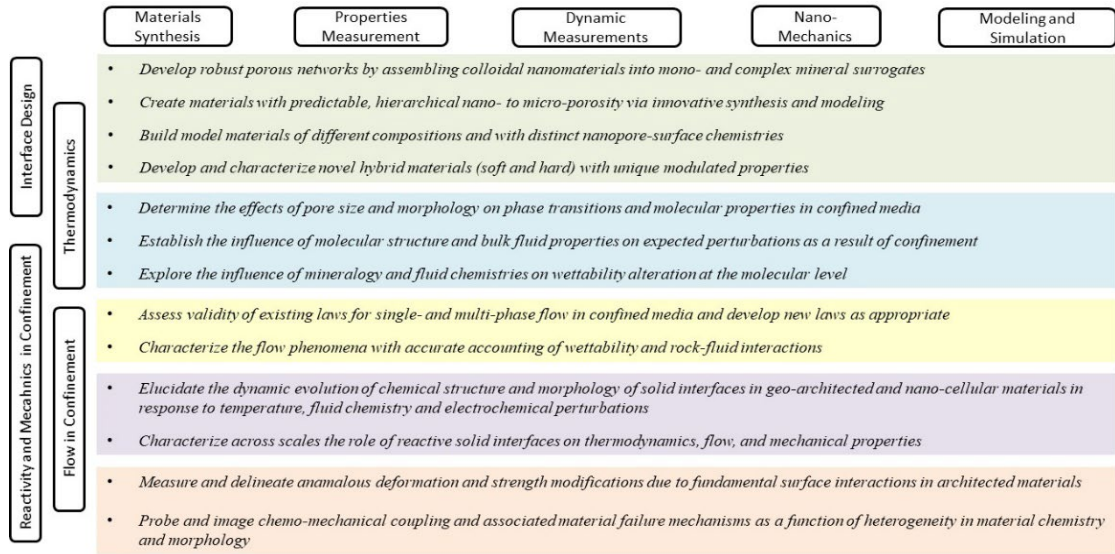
Materials Synthesis

Properties Measurement

Dynamic Measurements

Nano-Mechanics

Modeling and Simulation

Interface Design

Thermodynamics

Reactivity and Mecahnics in Confinement

Flow in Confinement

• Develop robust porous networks by assembling colloidal nanomaterials into mono- and complex mineral surrogates

• Create materials with predictable, hierarchical nano- to micro-porosity via innovative synthesis and modeling

• Build model materials of different compositions and with distinct nanopore-surface chemistries

• Develop and characterize novel hybrid materials (soft and hard) with unique modulated properties

• Determine the effects of pore size and morphology on phase transitions and molecular properties in confined media

• Establish the influence of molecular structure and bulk fluid properties on expected perturbations as a result of confinement

• Explore the influence of mineralogy and fluid chemistries on wettability alteration at the molecular level

• Assess validity of existing laws for single- and multi-phase flow in confined media and develop new laws as appropriate

• Characterize the flow phenomena with accurate accounting of wettability and rock-fluid interactions

• Elucidate the dynamic evolution of chemical structure and morphology of solid interfaces in geo-architected and nano-cellular materials in response to temperature, fluid chemistry and electrochemical perturbations

• Characterize across scales the role of reactive solid interfaces on thermodynamics, flow, and mechanical properties

• Measure and delineate anamalous deformation and strength modifications due to fundamental surface interactions in architected materials

• Probe and image chemo-mechanical coupling and associated material failure mechanisms as a function of heterogeneity in material chemistry and morphology